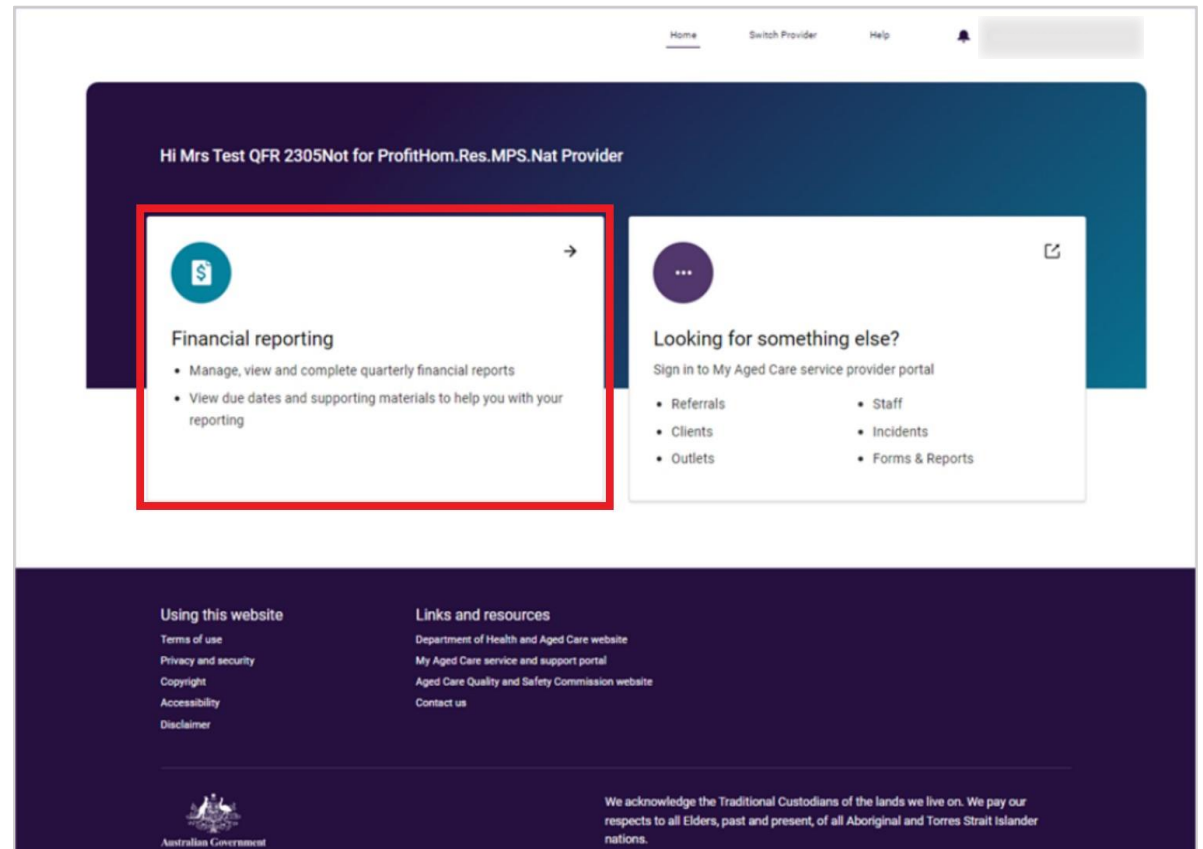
Home Switch Provider Help

Hi Mrs Test QFR 2305Not for ProfitHom.Res.MPS.Nat Provider

Financial reporting

- Manage, view and complete quarterly financial reports
- View due dates and supporting materials to help you with your reporting

Looking for something else?

Sign in to My Aged Care service provider portal

- Referrals
- Clients
- Outlets
- Staff
- Incidents
- Forms & Reports

Using this website
Terms of use
Privacy and security
Copyright
Accessibility
Disclaimer

Links and resources
Department of Health and Aged Care website
My Aged Care service and support portal
Aged Care Quality and Safety Commission website
Contact us

Australian Government

We acknowledge the Traditional Custodians of the lands we live on. We pay our respects to all Elders, past and present, of all Aboriginal and Torres Strait Islander nations.